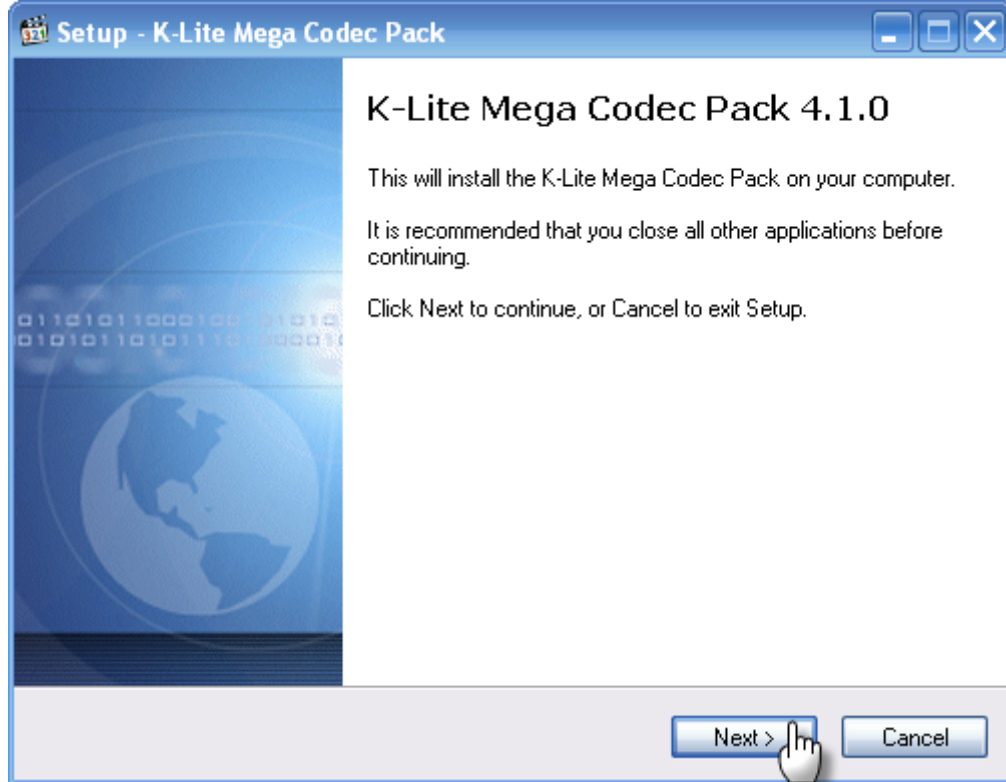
Setup - K-Lite Mega Codec Pack

K-Lite Mega Codec Pack 4.1.0

This will install the K-Lite Mega Codec Pack on your computer.

It is recommended that you close all other applications before continuing.

Click Next to continue, or Cancel to exit Setup.

Next >

Cancel